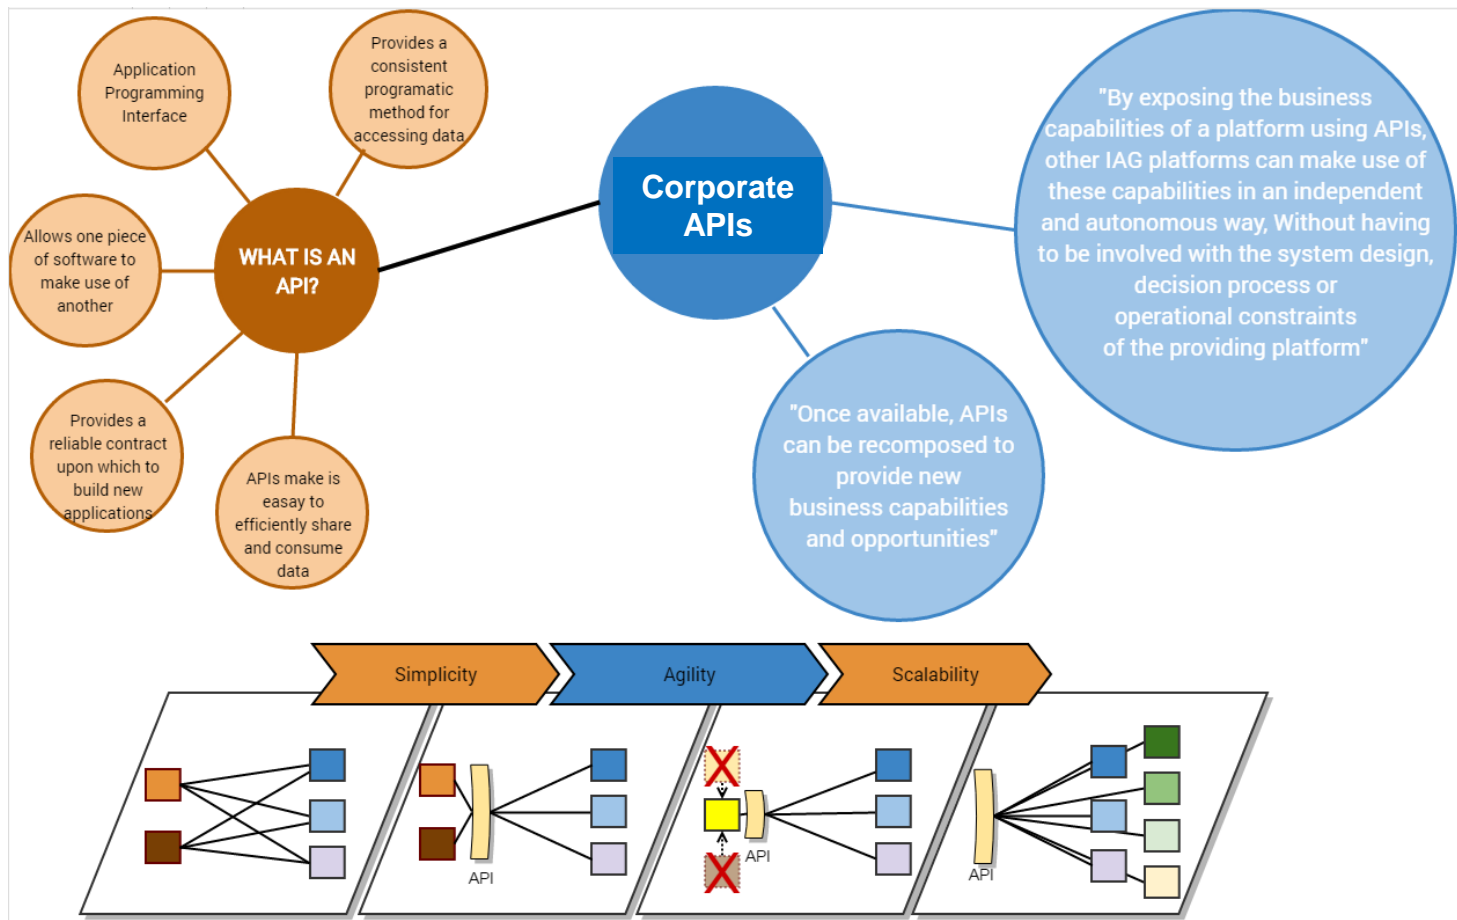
Application Programming Interface

Provides a consistent programatic method for accessing data

Allows one piece of software to make use of another

WHAT IS AN API?

Provides a reliable contract upon which to build new applications

APIs make is easay to efficiently share and consume data

Corporate APIs

"By exposing the business capabilities of a platform using APIs, other IAG platforms can make use of these capabilities in an independent and autonomous way, Without having to be involved with the system design, decision process or operational constraints of the providing platform"

"Once available, APIs can be recomposed to provide new business capabilities and opportunities"

Simplicity

Agility

Scalability

API

API

API